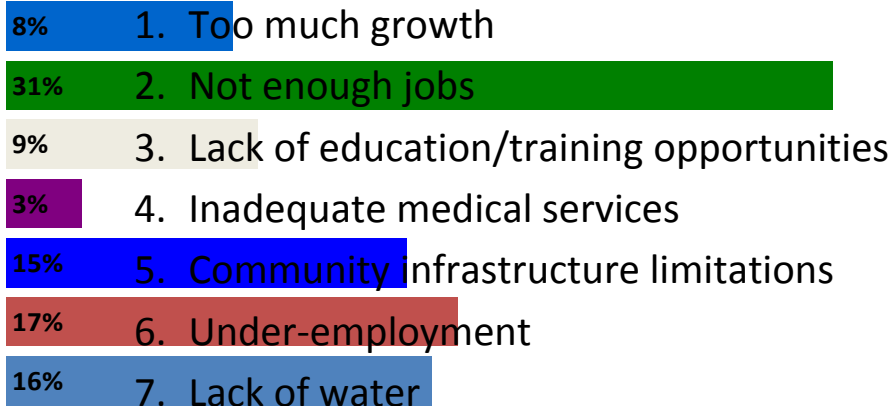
8% 1. Too much growth

31% 2. Not enough jobs

9% 3. Lack of education/training opportunities

3% 4. Inadequate medical services

15% 5. Community infrastructure limitations

17% 6. Under-employment

16% 7. Lack of water